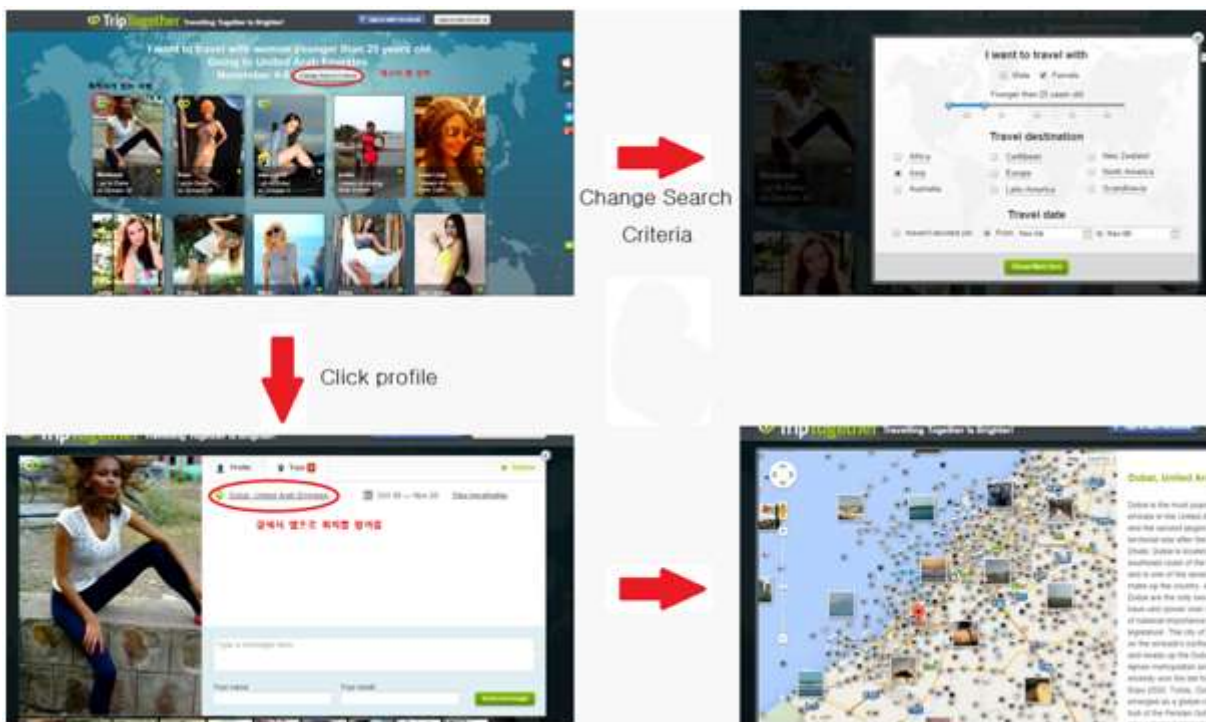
TripTogether Traveling Together is Brighter!

I want to travel with woman younger than 25 years old
Going to United Arab Emirates
November 4-9 Change Search Criteria

Change Search Criteria

I want to travel with
Male Female
Younger than 25 years old

Travel destination
Africa
Asia
Australia
Caribbean
Europe
Latin America
New Zealand
North America
Scandinavia

Travel date

Show Matches

Click profile

TripTogether Traveling Together is Brighter!

Profile
Trips

Dubai, United Arab Emirates

Type a message here

Send message

TripTogether Traveling Together is Brighter!

Dubai, United Ar

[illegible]